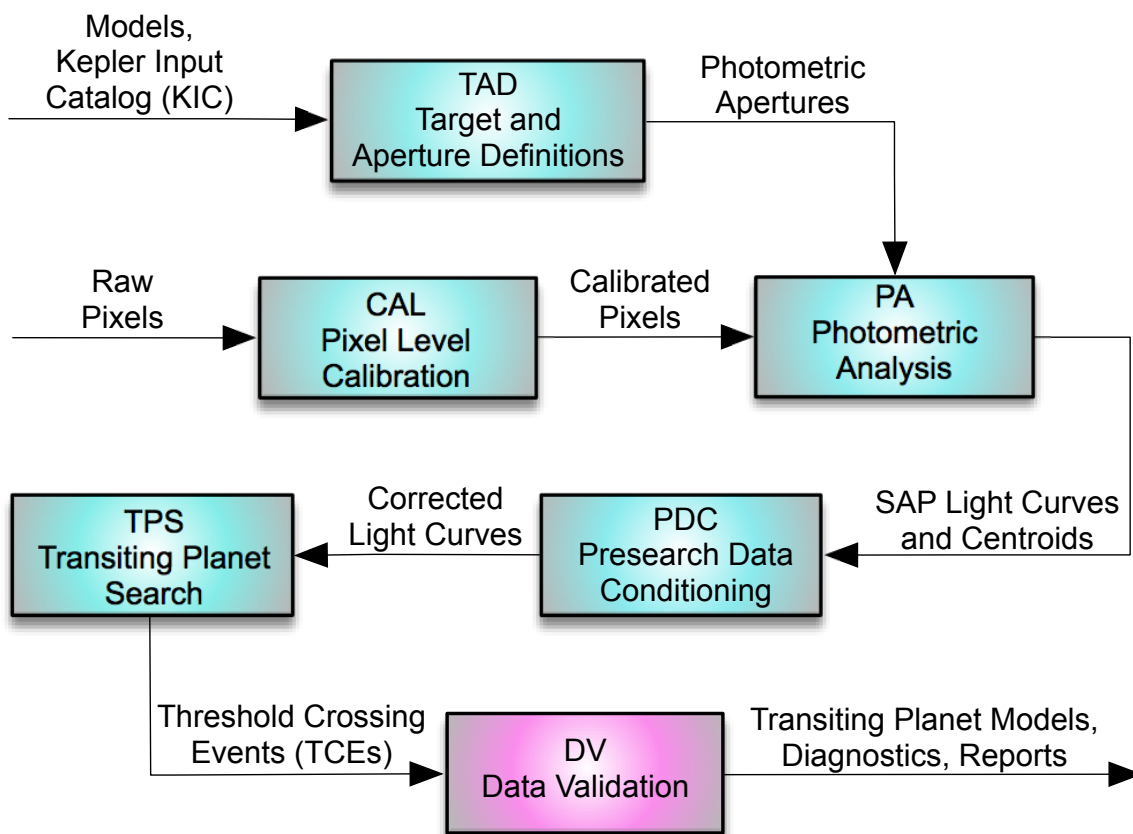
Models, Kepler Input Catalog (KIC)

TAD
Target and
Aperture Definitions

Photometric Apertures

Raw Pixels

CAL
Pixel Level
Calibration

Calibrated Pixels

PA
Photometric
Analysis

SAP Light Curves and Centroids

PDC
Presearch Data
Conditioning

Corrected Light Curves

TPS
Transiting Planet
Search

Threshold Crossing Events (TCEs)

DV
Data Validation

Transiting Planet Models, Diagnostics, Reports